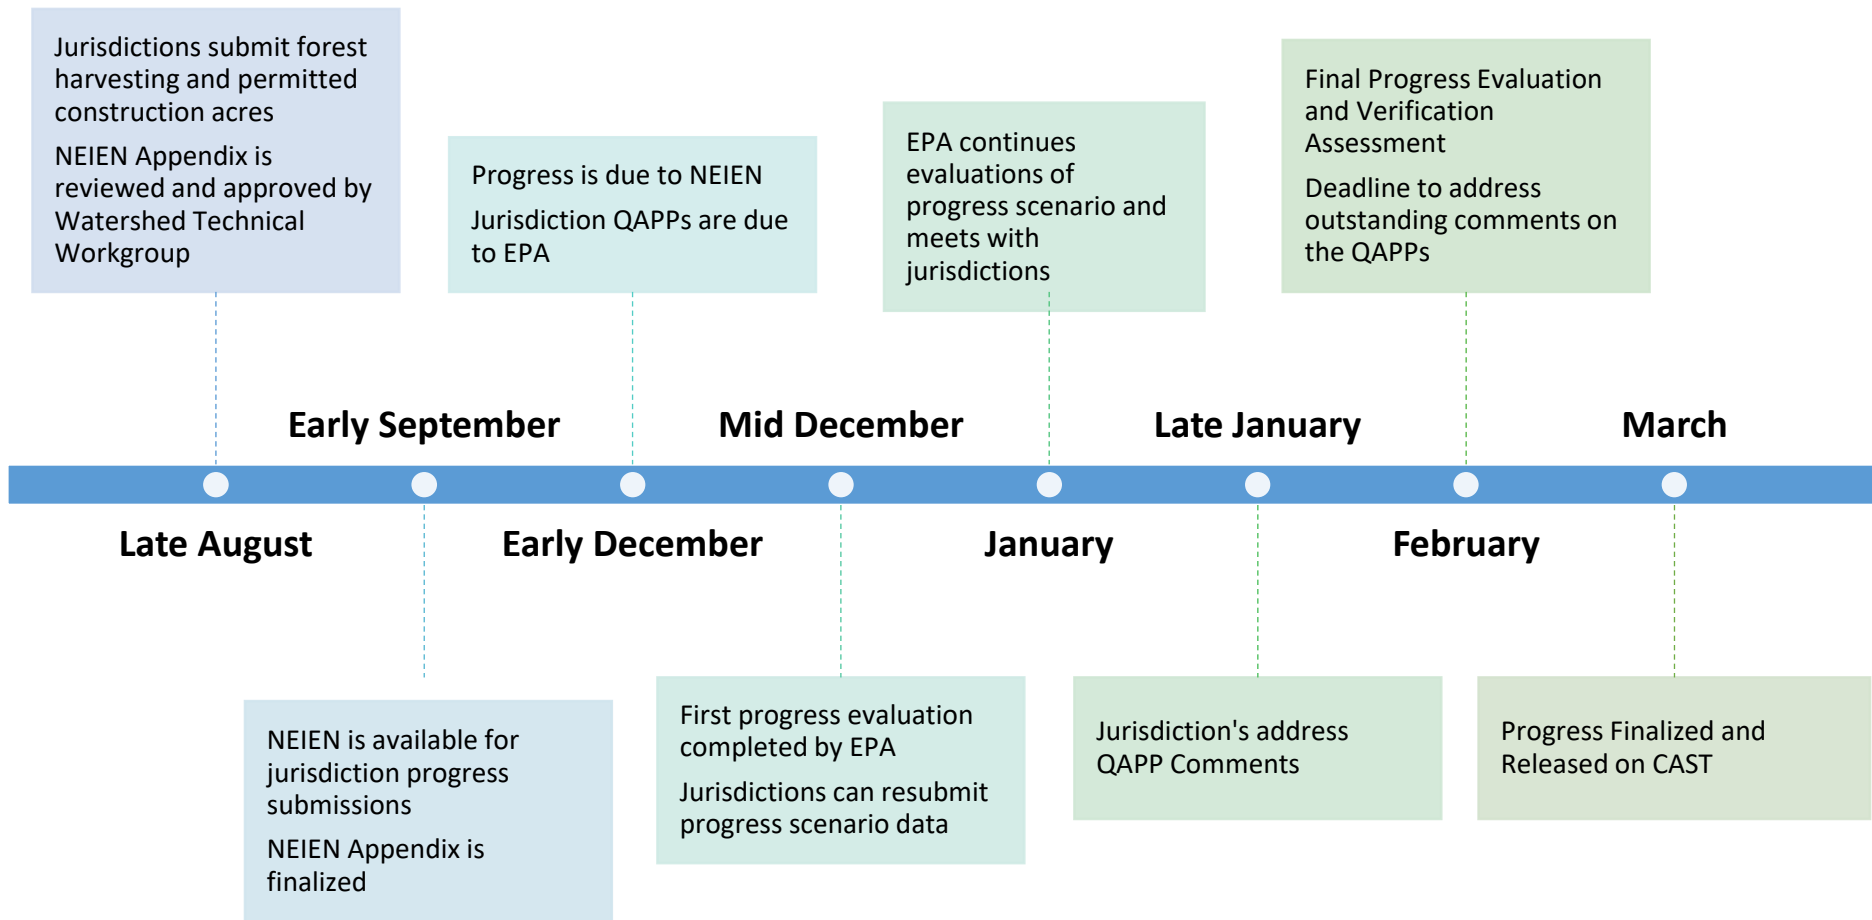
Jurisdictions submit forest harvesting and permitted construction acres

NEIEN Appendix is reviewed and approved by Watershed Technical Workgroup

Progress is due to NEIEN

Jurisdiction QAPPs are due to EPA

EPA continues evaluations of progress scenario and meets with jurisdictions

Final Progress Evaluation and Verification Assessment

Deadline to address outstanding comments on the QAPPs

Early September

Mid December

Late January

March

Late August

Early December

January

February

NEIEN is available for jurisdiction progress submissions

NEIEN Appendix is finalized

First progress evaluation completed by EPA

Jurisdictions can resubmit progress scenario data

Jurisdiction's address QAPP Comments

Progress Finalized and Released on CAST